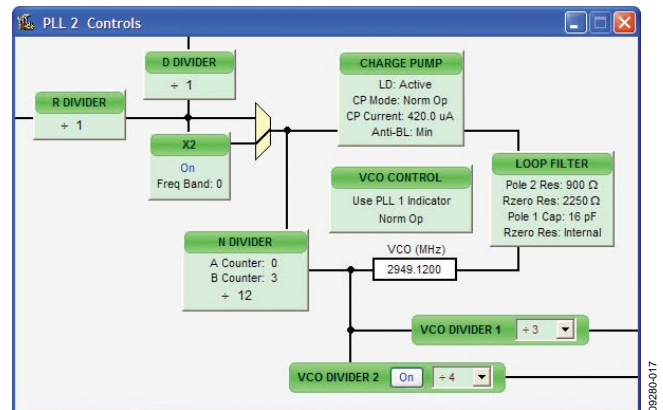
PLL 2 Controls

D DIVIDER
÷ 1

R DIVIDER
÷ 1

X2
On
Freq Band: 0

CHARGE PUMP
LD: Active
CP Mode: Norm Op
CP Current: 420.0 uA
Anti-BL: Min

VCO CONTROL
Use PLL 1 Indicator
Norm Op

LOOP FILTER
Pole 2 Res: 900 Ω
Rzero Res: 2250 Ω
Pole 1 Cap: 16 pF
Rzero Res: Internal

N DIVIDER
A Counter: 0
B Counter: 3
÷ 12

VCO (MHz)
2949.1200

VCO DIVIDER 1
÷3

VCO DIVIDER 2
On
÷4

09280-017